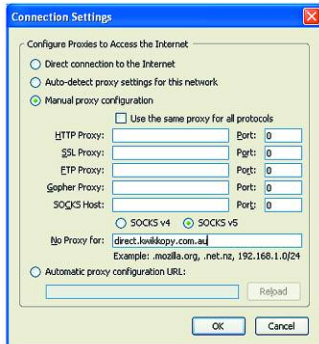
Connection Settings

Configure Proxies to Access the Internet

Direct connection to the Internet

Auto-detect proxy settings for this network

Manual proxy configuration

Use the same proxy for all protocols

HTTP Proxy: Port: 0

SSL Proxy: Port: 0

FTP Proxy: Port: 0

Gopher Proxy: Port: 0

SOCKS Host: Port: 0

SOCKS v4 SOCKS v5

No Proxy for: direct.kwikkopy.com.au

Example: .mozilla.org, .net.nz, 192.168.1.0/24

Automatic proxy configuration URL:

Reload

OK Cancel